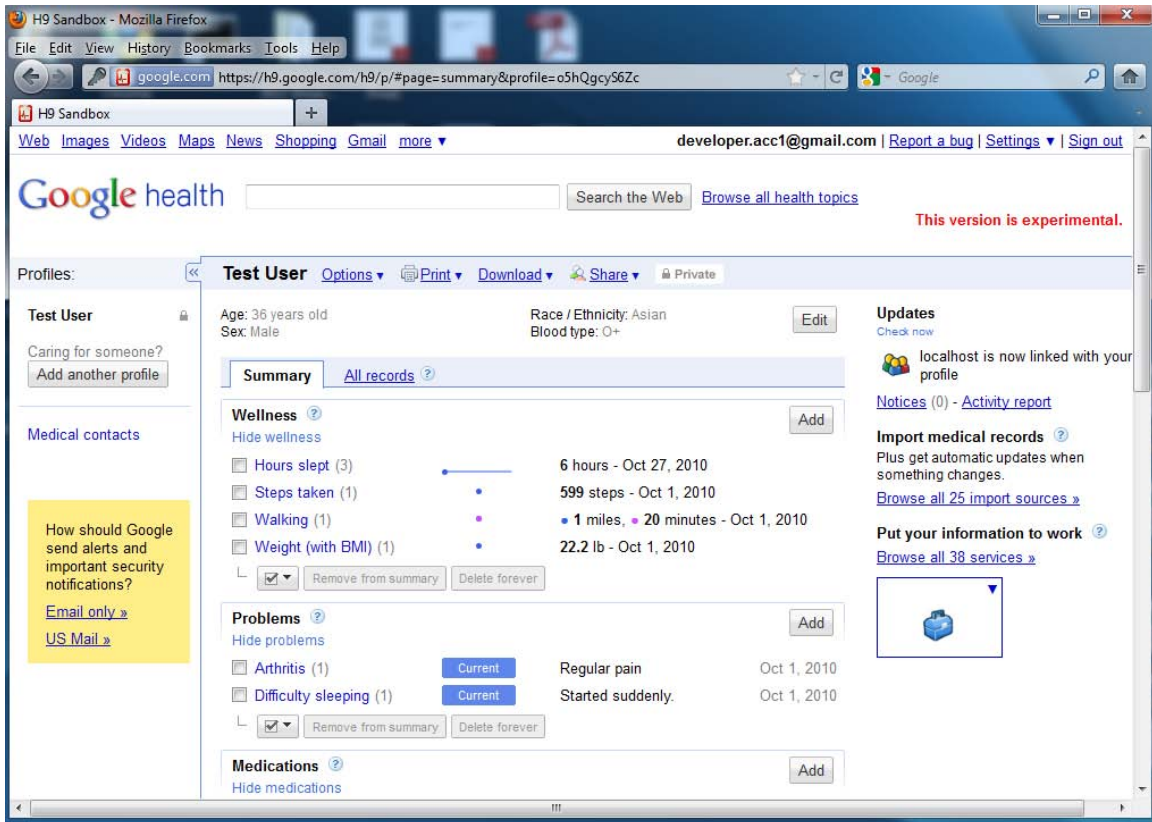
H9 Sandbox - Mozilla Firefox

File Edit View History Bookmarks Tools Help

google.com https://h9.google.com/h9/p/#page=summary&profile=o5hQgcyS6Zc

Google

H9 Sandbox +

Web Images Videos Maps News Shopping Gmail more ▾

developer.acc1@gmail.com | Report a bug | Settings ▾ | Sign out

Google health

Search the Web Browse all health topics

This version is experimental.

Profiles:

Test User Options ▾ Print ▾ Download ▾ Share ▾ Private

Test User

Caring for someone?

Add another profile

Medical contacts

How should Google send alerts and important security notifications?

Email only »

US Mail »

Age: 36 years old
Sex: Male

Race / Ethnicity: Asian
Blood type: O+

Edit

Summary All records

Wellness

Hide wellness

Add

Hours slept (3) 6 hours - Oct 27, 2010

Steps taken (1) 599 steps - Oct 1, 2010

Walking (1) • 1 miles, • 20 minutes - Oct 1, 2010

Weight (with BMI) (1) 22.2 lb - Oct 1, 2010

Remove from summary Delete forever

Problems

Hide problems

Add

Arthritis (1) Current Regular pain Oct 1, 2010

Difficulty sleeping (1) Current Started suddenly. Oct 1, 2010

Remove from summary Delete forever

Medications

Hide medications

Add

Updates
Check now

localhost is now linked with your profile

Notices (0) - Activity report

Import medical records

Plus get automatic updates when something changes.

Browse all 25 import sources »

Put your information to work

Browse all 38 services »